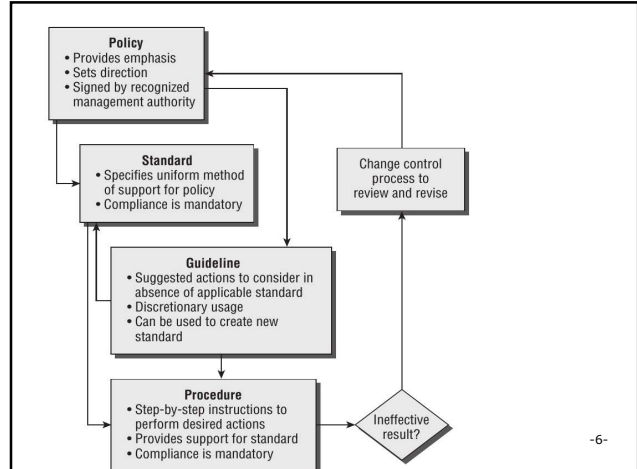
Policy
• Provides emphasis
• Sets direction
• Signed by recognized management authority

Standard
• Specifies uniform method of support for policy
• Compliance is mandatory

Change control process to review and revise

Guideline
• Suggested actions to consider in absence of applicable standard
• Discretionary usage
• Can be used to create new standard

Procedure
• Step-by-step instructions to perform desired actions
• Provides support for standard
• Compliance is mandatory

Ineffective result?

-6-